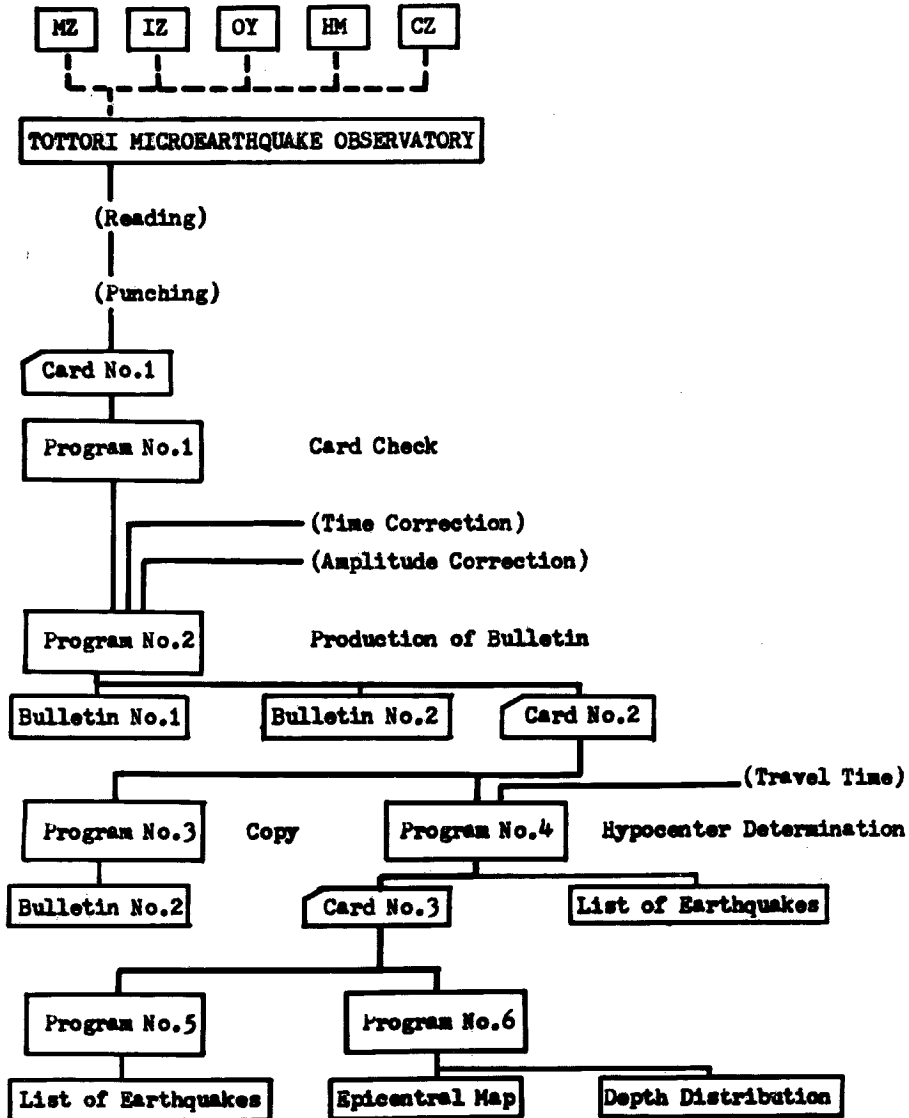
MZ

IZ

OY

HM

CZ

TOTTORI MICROEARTHQUAKE OBSERVATORY

(Reading)

(Punching)

Card No.1

Program No.1

Card Check

(Time Correction)

(Amplitude Correction)

Program No.2

Production of Bulletin

Bulletin No.1

Bulletin No.2

Card No.2

(Travel Time)

Program No.3

Copy

Program No.4

Hypocenter Determination

Bulletin No.2

Card No.3

List of Earthquakes

Program No.5

Program No.6

List of Earthquakes

Epicentral Map

Depth Distribution